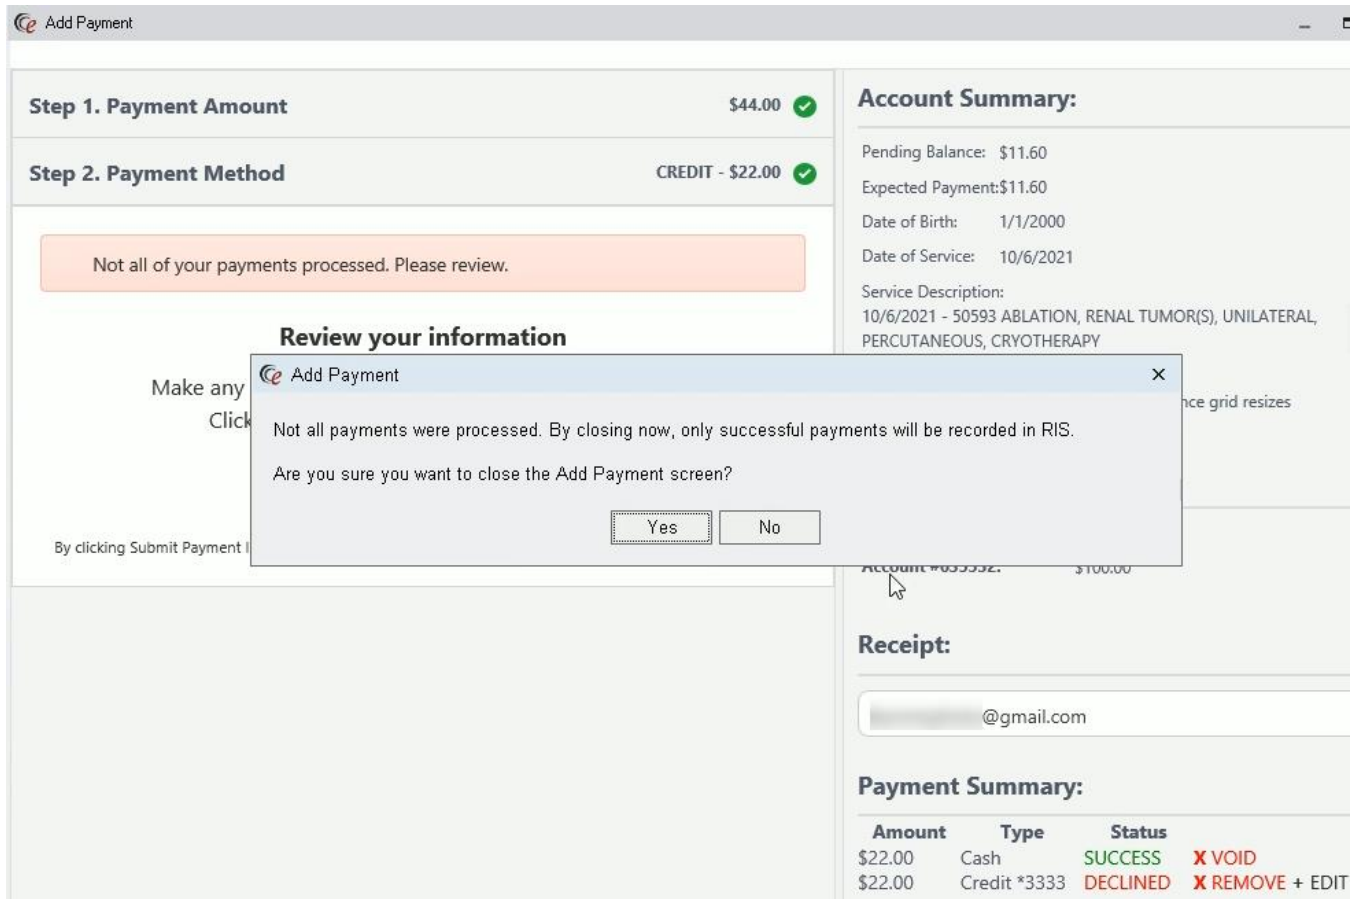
Add Payment

Step 1. Payment Amount $44.00

Step 2. Payment Method CREDIT - $22.00

Not all of your payments processed. Please review.

Review your information

Make any

Click

By clicking Submit Payment I

Account Summary:

Pending Balance: $11.60

Expected Payment:$11.60

Date of Birth: 1/1/2000

Date of Service: 10/6/2021

Service Description:
10/6/2021 - 50593 ABLATION, RENAL TUMOR(S), UNILATERAL, PERCUTANEOUS, CRYOTHERAPY

nce grid resizes

Account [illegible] $100.00

Add Payment

Not all payments were processed. By closing now, only successful payments will be recorded in RIS.

Are you sure you want to close the Add Payment screen?

Yes No

Receipt:

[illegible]@gmail.com

Payment Summary:

| Amount | Type | Status | |
|---|---|---|---|
| $22.00 | Cash | SUCCESS | X VOID |
| $22.00 | Credit *3333 | DECLINED | X REMOVE + EDIT |